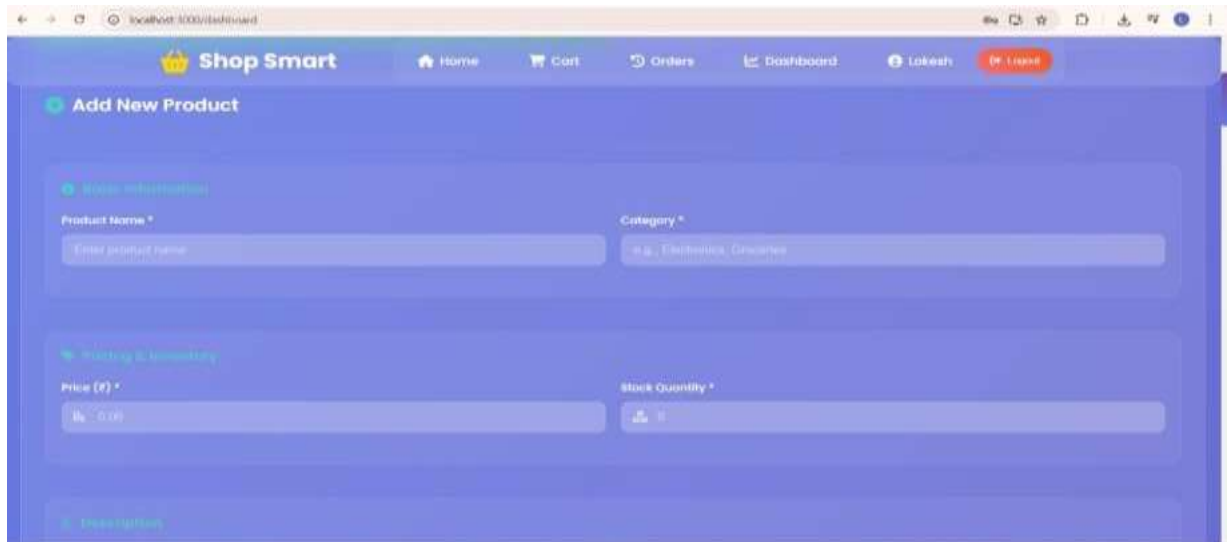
localhost:3000/dashboard

Shop Smart
Home
Cart
Orders
Dashboard
Lokesh
Logout

Add New Product

Basic Information

Product Name *
Enter product name

Category *
e.g., Electronics, Groceries

Pricing & Inventory

Price (₹) *
0.00

Stock Quantity *
0

Description